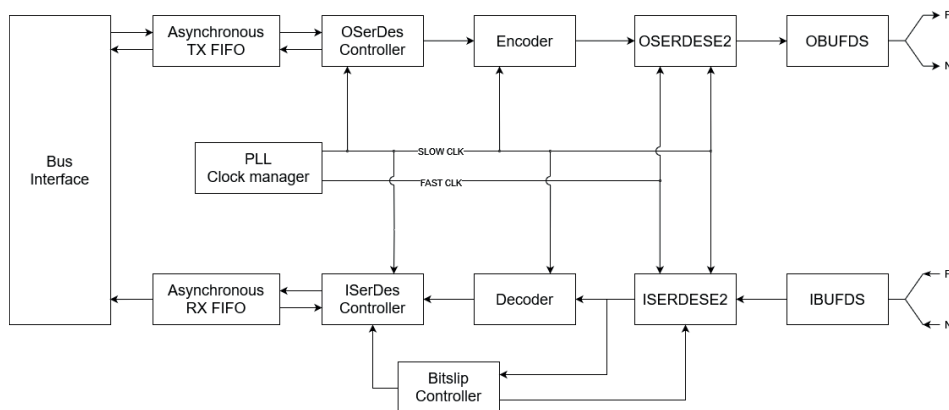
Bus Interface

Asynchronous TX FIFO

OSerDes Controller

Encoder

OSERDESE2

OBUFDS

P

N

PLL Clock manager

SLOW CLK

FAST CLK

Asynchronous RX FIFO

ISerDes Controller

Decoder

ISERDESE2

IBUFDS

P

N

Bitslip Controller